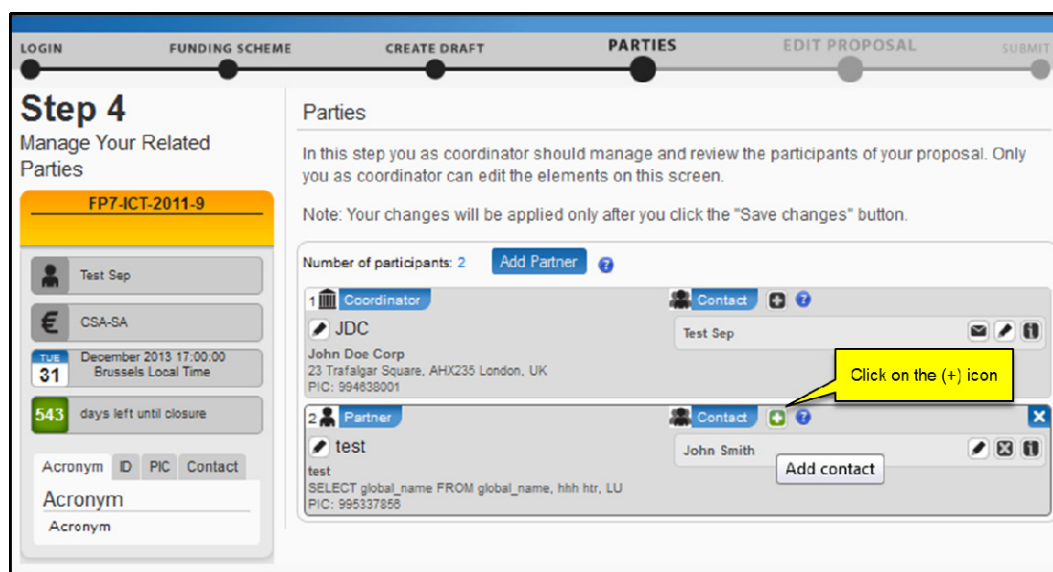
LOGIN FUNDING SCHEME CREATE DRAFT PARTIES EDIT PROPOSAL SUBMIT

Step 4
Manage Your Related Parties

FP7-ICT-2011-9

Test Sep

CSA-SA

TUE 31 December 2013 17:00:00 Brussels Local Time

543 days left until closure

Acronym ID PIC Contact

Acronym

Acronym

Parties

In this step you as coordinator should manage and review the participants of your proposal. Only you as coordinator can edit the elements on this screen.

Note: Your changes will be applied only after you click the "Save changes" button.

Number of participants: 2 Add Partner

1 Coordinator Contact

JDC

John Doe Corp
23 Trafalgar Square, AHX235 London, UK
PIC: 994638001

Test Sep

Click on the (+) icon

2 Partner Contact

test

test
SELECT global_name FROM global_name, hhh htr, LU
PIC: 995337858

John Smith

Add contact